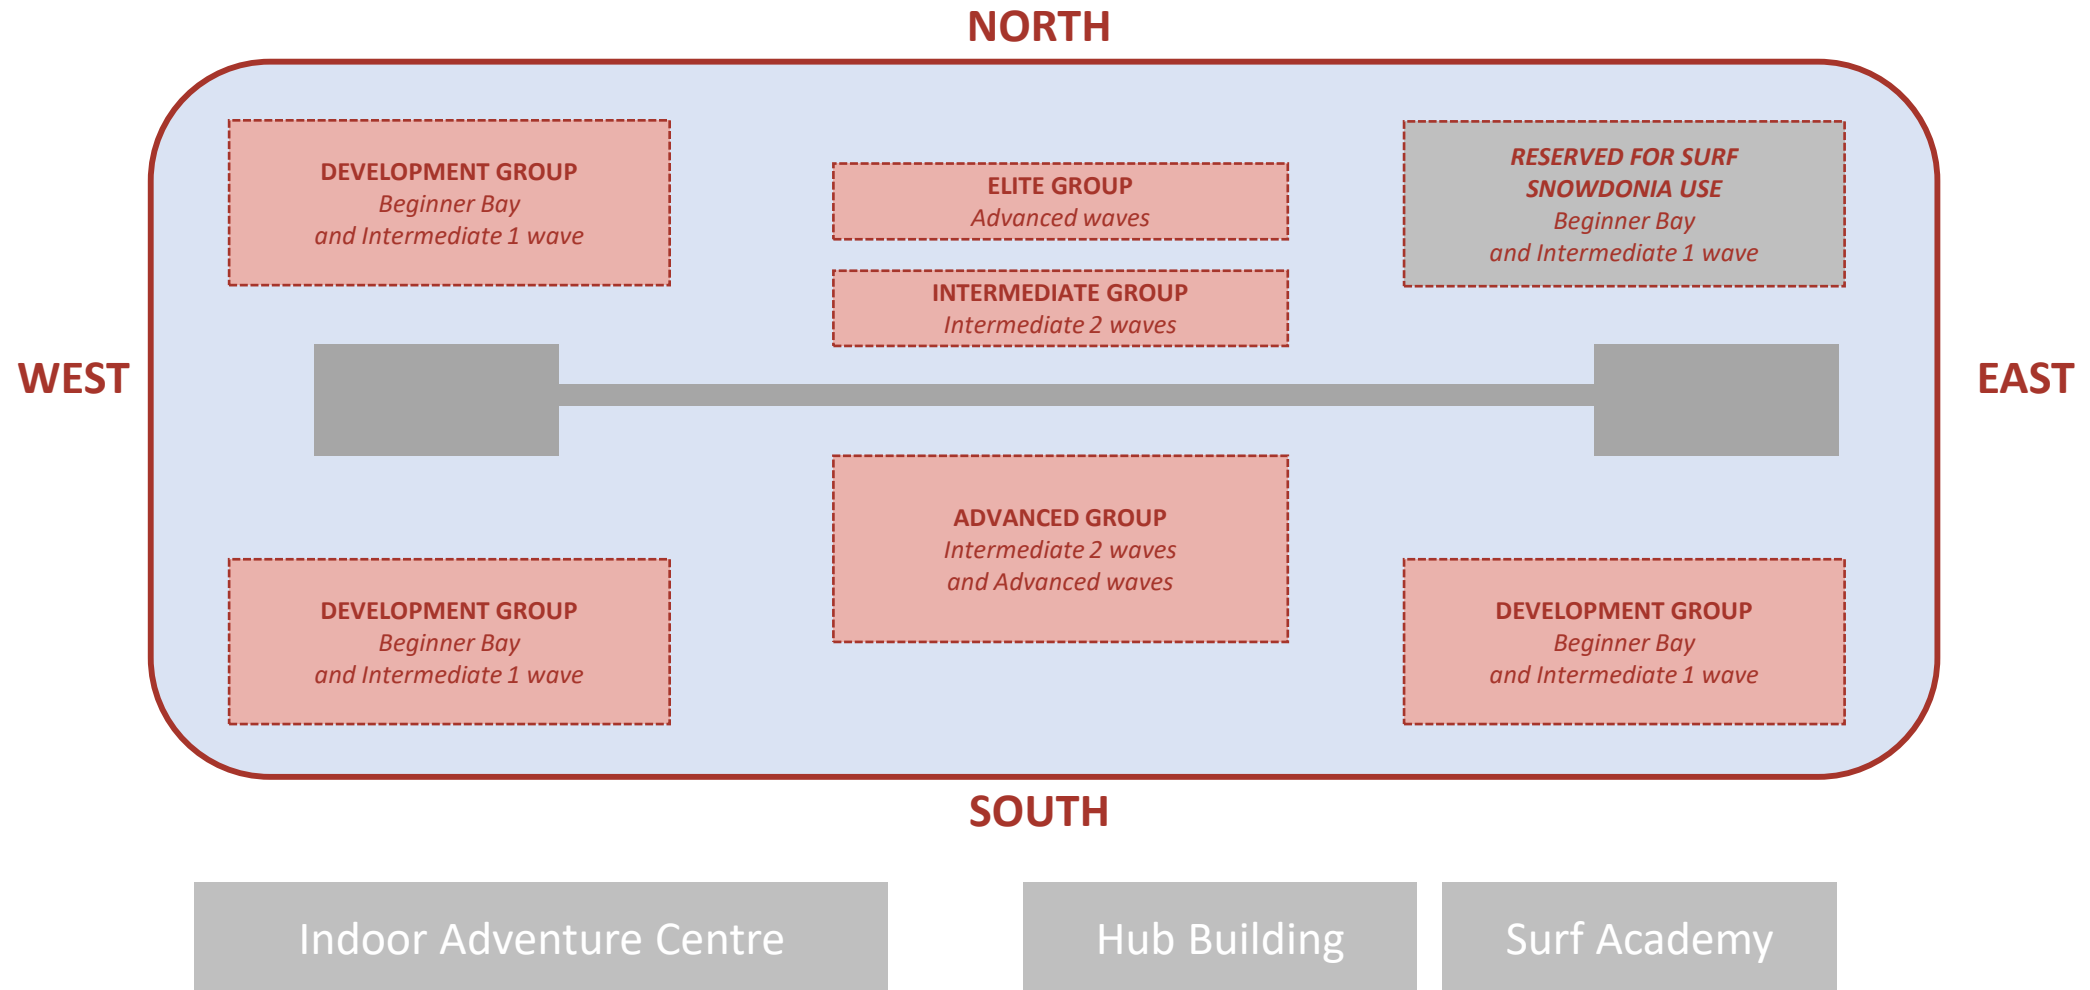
NORTH

WEST

EAST

DEVELOPMENT GROUP
*Beginner Bay and Intermediate 1 wave*

ELITE GROUP
*Advanced waves*

INTERMEDIATE GROUP
*Intermediate 2 waves*

*RESERVED FOR SURF SNOWDONIA USE*
*Beginner Bay and Intermediate 1 wave*

DEVELOPMENT GROUP
*Beginner Bay and Intermediate 1 wave*

ADVANCED GROUP
*Intermediate 2 waves and Advanced waves*

DEVELOPMENT GROUP
*Beginner Bay and Intermediate 1 wave*

SOUTH

Indoor Adventure Centre

Hub Building

Surf Academy